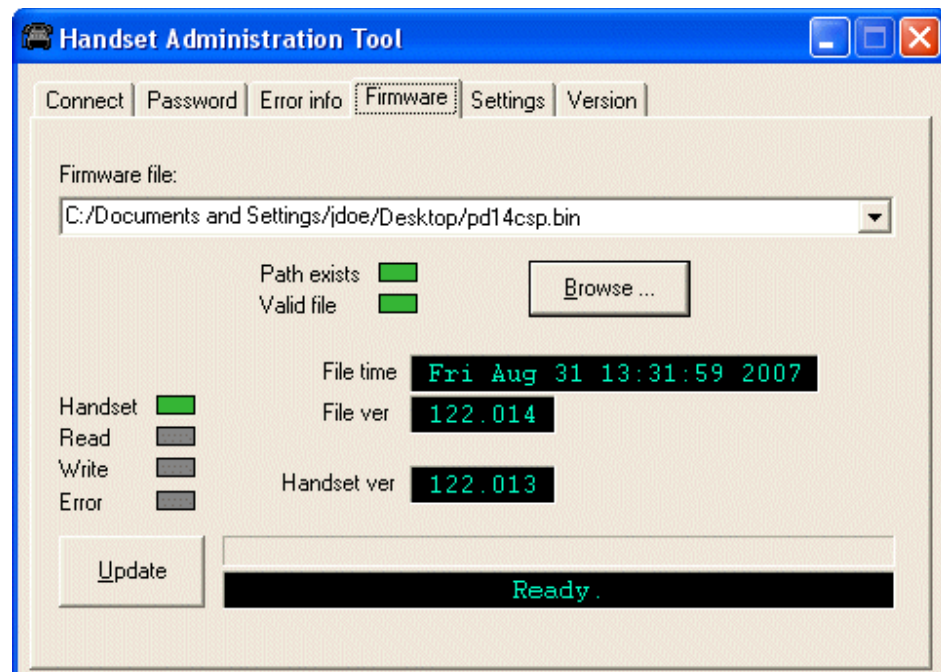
Handset Administration Tool

Connect | Password | Error info | Firmware | Settings | Version

Firmware file:

C:/Documents and Settings/jdoe/Desktop/pd14csp.bin

Path exists
Valid file

Browse ...

File time Fri Aug 31 13:31:59 2007
File ver 122.014

Handset
Read
Write
Error

Handset ver 122.013

Update

Ready.